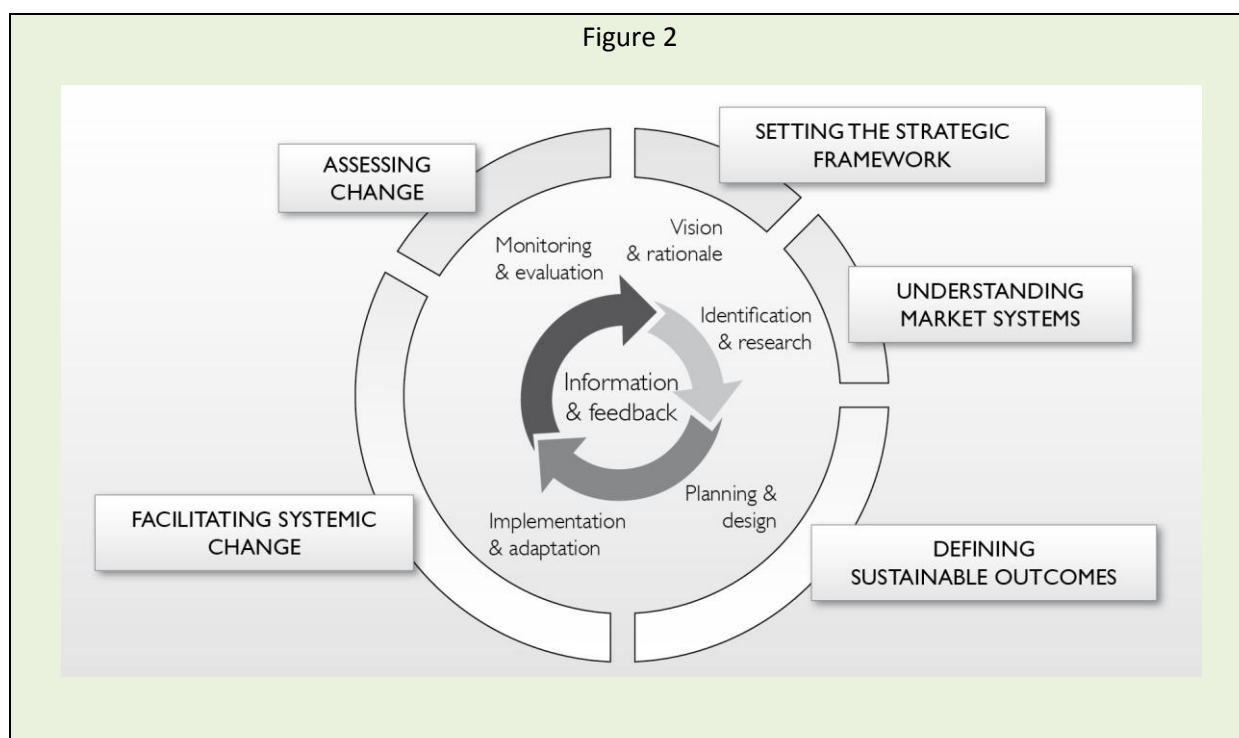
Figure 2

SETTING THE STRATEGIC FRAMEWORK

UNDERSTANDING MARKET SYSTEMS

DEFINING SUSTAINABLE OUTCOMES

FACILITATING SYSTEMIC CHANGE

ASSESSING CHANGE

Vision & rationale

Identification & research

Planning & design

Implementation & adaptation

Monitoring & evaluation

Information & feedback